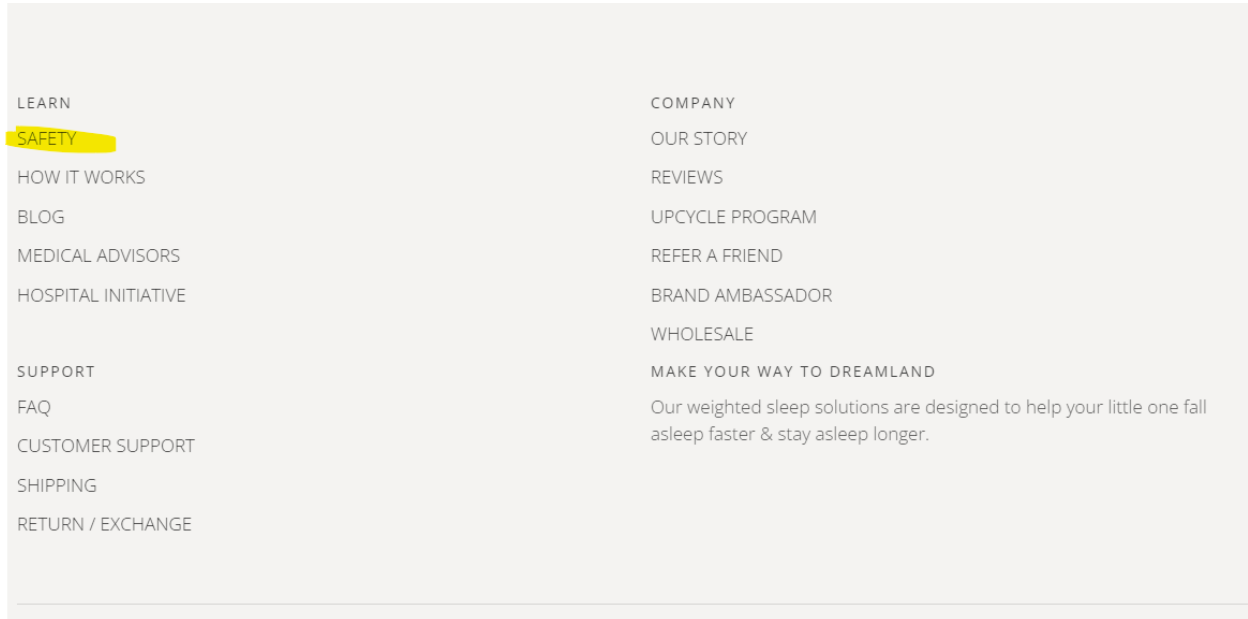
LEARN
SAFETY
HOW IT WORKS
BLOG
MEDICAL ADVISORS
HOSPITAL INITIATIVE

SUPPORT
FAQ
CUSTOMER SUPPORT
SHIPPING
RETURN / EXCHANGE

COMPANY
OUR STORY
REVIEWS
UPCYCLE PROGRAM
REFER A FRIEND
BRAND AMBASSADOR
WHOLESALE

MAKE YOUR WAY TO DREAMLAND
Our weighted sleep solutions are designed to help your little one fall asleep faster & stay asleep longer.